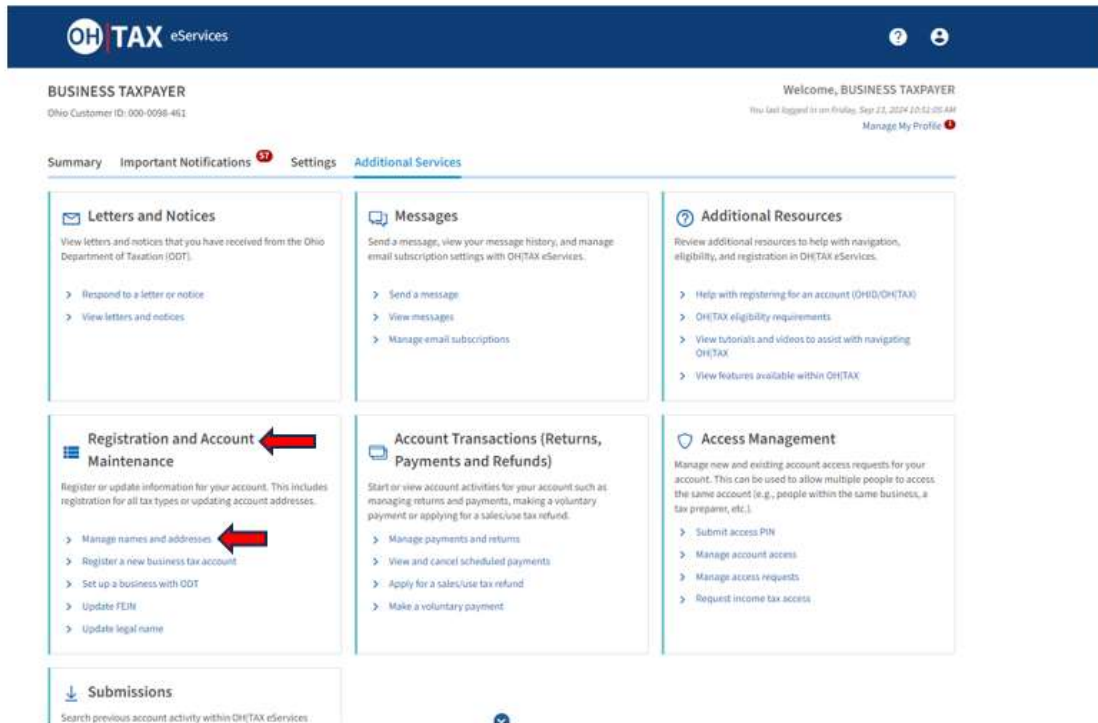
OH|TAX eServices

BUSINESS TAXPAYER
Ohio Customer ID: 000-0098-461

Welcome, BUSINESS TAXPAYER
You last logged in on Friday, Sep 13, 2024 10:52:05 AM
Manage My Profile

Summary Important Notifications 57 Settings Additional Services

Letters and Notices
View letters and notices that you have received from the Ohio Department of Taxation (ODT).
> Respond to a letter or notice
> View letters and notices

Messages
Send a message, view your message history, and manage email subscription settings with OH|TAX eServices.
> Send a message
> View messages
> Manage email subscriptions

Additional Resources
Review additional resources to help with navigation, eligibility, and registration in OH|TAX eServices.
> Help with registering for an account (OHID/OH|TAX)
> OH|TAX eligibility requirements
> View tutorials and videos to assist with navigating OH|TAX
> View features available within OH|TAX

Registration and Account Maintenance
Register or update information for your account. This includes registration for all tax types or updating account addresses.
> Manage names and addresses
> Register a new business tax account
> Set up a business with ODT
> Update FEIN
> Update legal name

Account Transactions (Returns, Payments and Refunds)
Start or view account activities for your account such as managing returns and payments, making a voluntary payment or applying for a sales/use tax refund.
> Manage payments and returns
> View and cancel scheduled payments
> Apply for a sales/use tax refund
> Make a voluntary payment

Access Management
Manage new and existing account access requests for your account. This can be used to allow multiple people to access the same account (e.g., people within the same business, a tax preparer, etc.).
> Submit access PIN
> Manage account access
> Manage access requests
> Request income tax access

Submissions
Search previous account activity within OH|TAX eServices